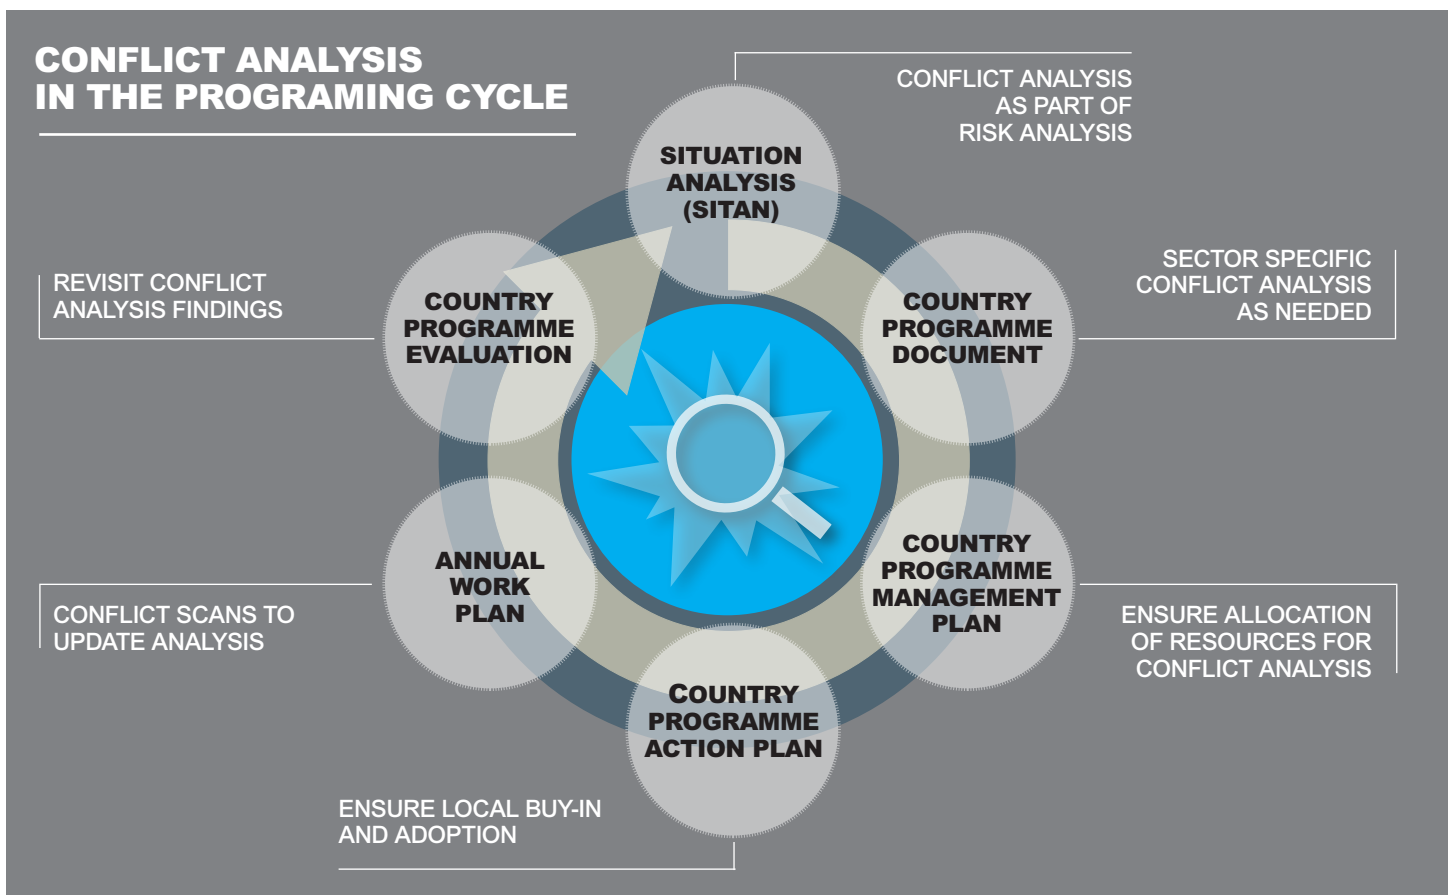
CONFLICT ANALYSIS IN THE PROGRAMING CYCLE

CONFLICT ANALYSIS AS PART OF RISK ANALYSIS

SITUATION ANALYSIS (SITAN)

SECTOR SPECIFIC CONFLICT ANALYSIS AS NEEDED

COUNTRY PROGRAMME DOCUMENT

COUNTRY PROGRAMME MANAGEMENT PLAN

ENSURE ALLOCATION OF RESOURCES FOR CONFLICT ANALYSIS

COUNTRY PROGRAMME ACTION PLAN

ENSURE LOCAL BUY-IN AND ADOPTION

ANNUAL WORK PLAN

CONFLICT SCANS TO UPDATE ANALYSIS

COUNTRY PROGRAMME EVALUATION

REVISIT CONFLICT ANALYSIS FINDINGS